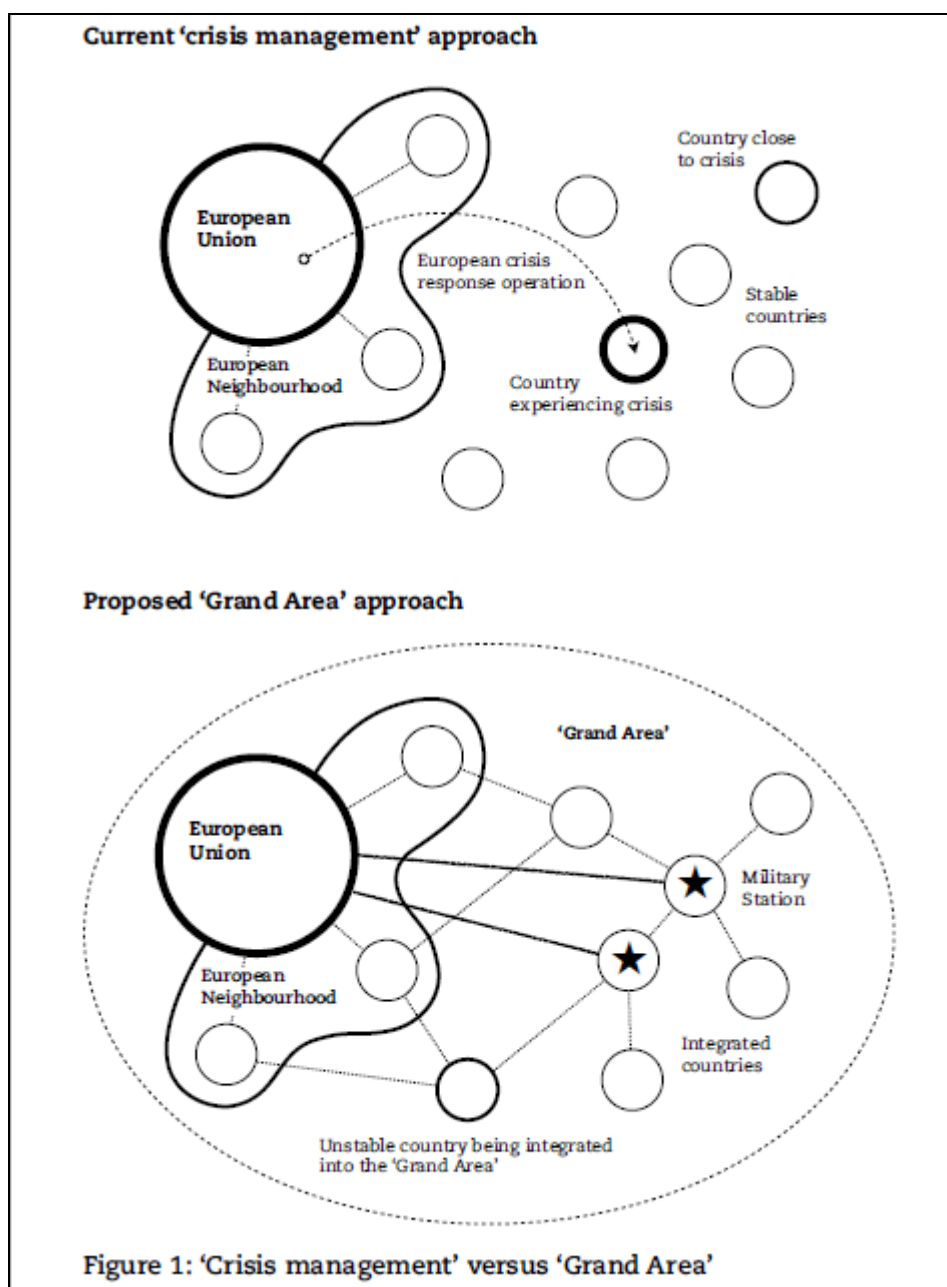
Current 'crisis management' approach

European Union

European Neighbourhood

European crisis response operation

Country close to crisis

Stable countries

Country experiencing crisis

Proposed 'Grand Area' approach

'Grand Area'

European Union

European Neighbourhood

Military Station

Integrated countries

Unstable country being integrated into the 'Grand Area'

Figure 1: 'Crisis management' versus 'Grand Area'